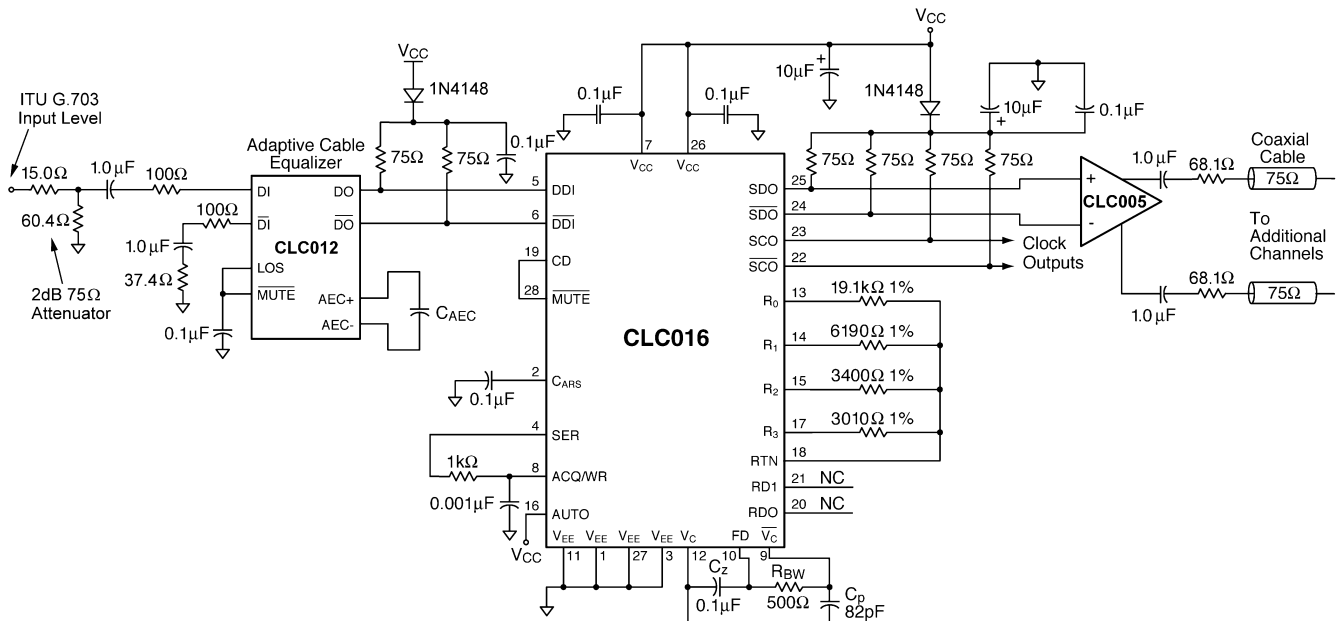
ITU G.703
Input Level

15.0Ω
60.4Ω
2dB 75Ω
Attenuator

1.0μF
100Ω
100Ω
1.0μF
37.4Ω
0.1μF

Adaptive Cable
Equalizer

DI
DO
$\overline{DI}$
$\overline{DO}$
CLC012
LOS
$\overline{MUTE}$
AEC+
AEC-
$C_{AEC}$

$V_{CC}$
1N4148
75Ω
75Ω
0.1μF

0.1μF
0.1μF
7
26
$V_{CC}$
$V_{CC}$

5 DDI
6 $\overline{DDI}$
19 CD
28 $\overline{MUTE}$

CLC016

2 $C_{ARS}$
0.1μF
4 SER
1kΩ
8 ACQ/WR
0.001μF
16 AUTO
$V_{CC}$

$V_{EE}$ 11
$V_{EE}$ 1
$V_{EE}$ 27
$V_{EE}$ 3
$V_C$ 12
FD 10
$\overline{V_C}$ 9

$C_z$
0.1μF
$R_{BW}$
500Ω
$C_p$
82pF

$V_{CC}$
10μF
1N4148
10μF
0.1μF

75Ω
75Ω
75Ω
75Ω

SDO 25
$\overline{SDO}$ 24
SCO 23
$\overline{SCO}$ 22
Clock
Outputs

$R_0$ 13
19.1kΩ 1%
$R_1$ 14
6190Ω 1%
$R_2$ 15
3400Ω 1%
$R_3$ 17
3010Ω 1%
RTN 18
RD1 21 NC
RDO 20 NC

+
-
CLC005
1.0μF
68.1Ω
75Ω
Coaxial
Cable
To
Additional
Channels
68.1Ω
75Ω
1.0μF